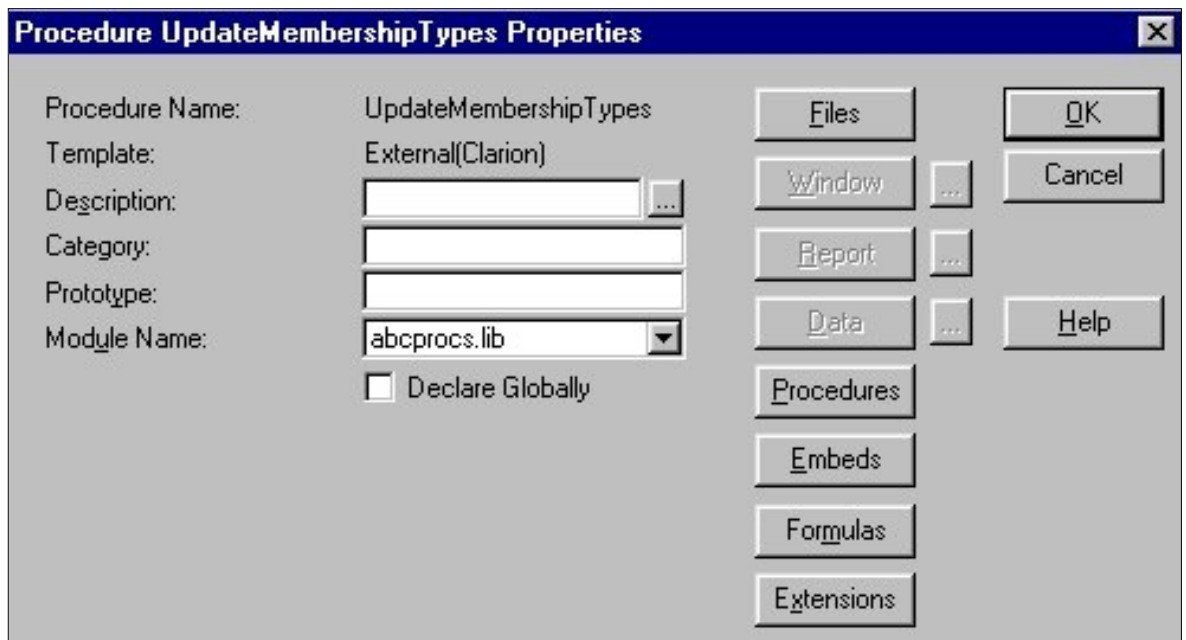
Procedure UpdateMembershipTypes Properties

Procedure Name: UpdateMembershipTypes

Template: External(Clarion)

Description: ...

Category:

Prototype:

Module Name: abcprocs.lib

Declare Globally

Files

Window ...

Report ...

Data ...

Procedures

Embeds

Formulas

Extensions

OK

Cancel

Help